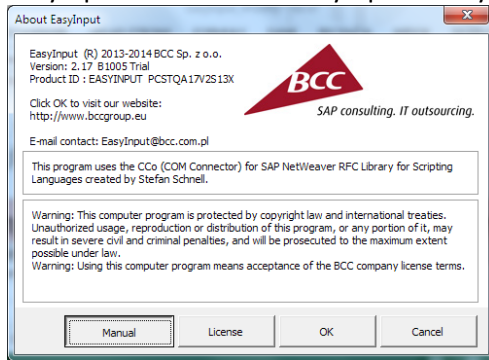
About EasyInput

EasyInput (R) 2013-2014 BCC Sp. z o.o.
Version: 2.17 B1005 Trial
Product ID : EASYINPUT PCSTQA17V2S13X

Click OK to visit our website:
http://www.bccgroup.eu

BCC
SAP consulting. IT outsourcing.

E-mail contact: EasyInput@bcc.com.pl

This program uses the CCo (COM Connector) for SAP NetWeaver RFC Library for Scripting Languages created by Stefan Schnell.

Warning: This computer program is protected by copyright law and international treaties. Unauthorized usage, reproduction or distribution of this program, or any portion of it, may result in severe civil and criminal penalties, and will be prosecuted to the maximum extent possible under law.
Warning: Using this computer program means acceptance of the BCC company license terms.

Manual License OK Cancel